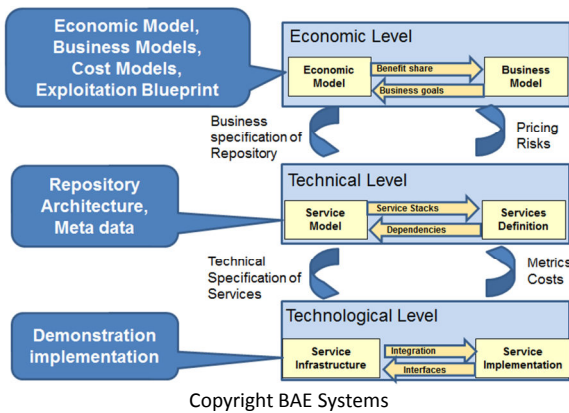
Economic Model, Business Models, Cost Models, Exploitation Blueprint

Economic Level

Economic Model

Benefit share

Business goals

Business Model

Business specification of Repository

Pricing Risks

Repository Architecture, Meta data

Technical Level

Service Model

Service Stacks

Dependencies

Services Definition

Technical Specification of Services

Metrics Costs

Demonstration implementation

Technological Level

Service Infrastructure

Integration

Interfaces

Service Implementation

Copyright BAE Systems